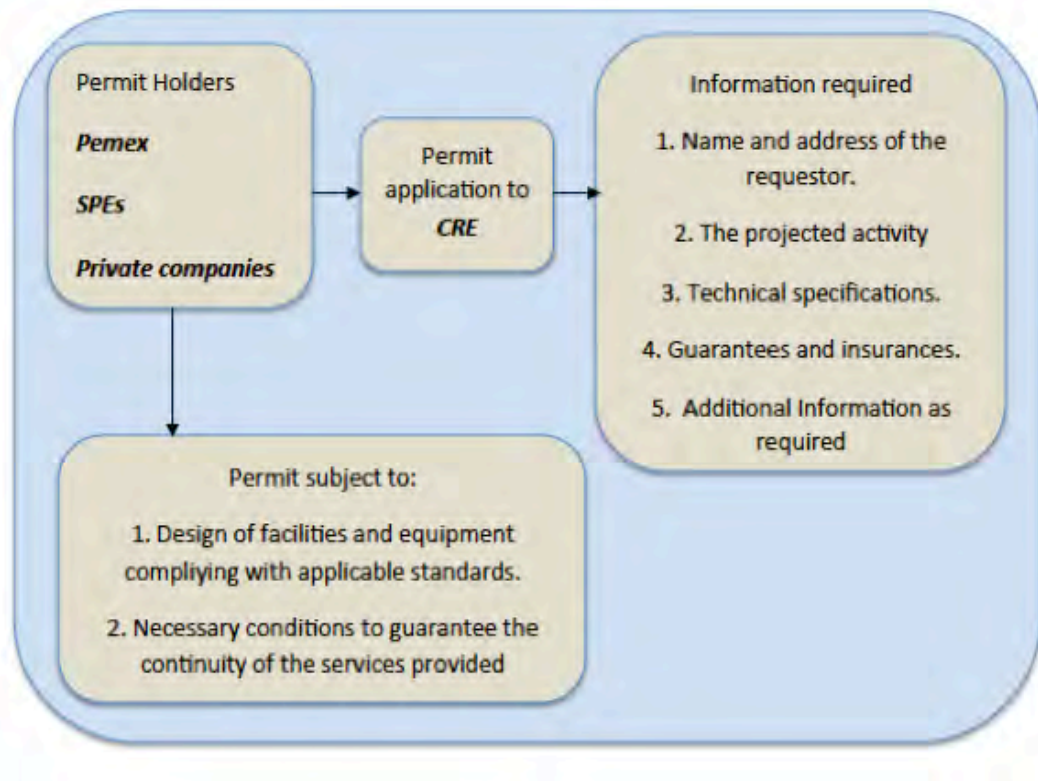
Permit Holders

***Pemex***

***SPEs***

***Private companies***

Permit application to ***CRE***

Information required

1. Name and address of the requestor.

2. The projected activity

3. Technical specifications.

4. Guarantees and insurances.

5. Additional Information as required

Permit subject to:

1. Design of facilities and equipment compliying with applicable standards.

2. Necessary conditions to guarantee the continuity of the services provided